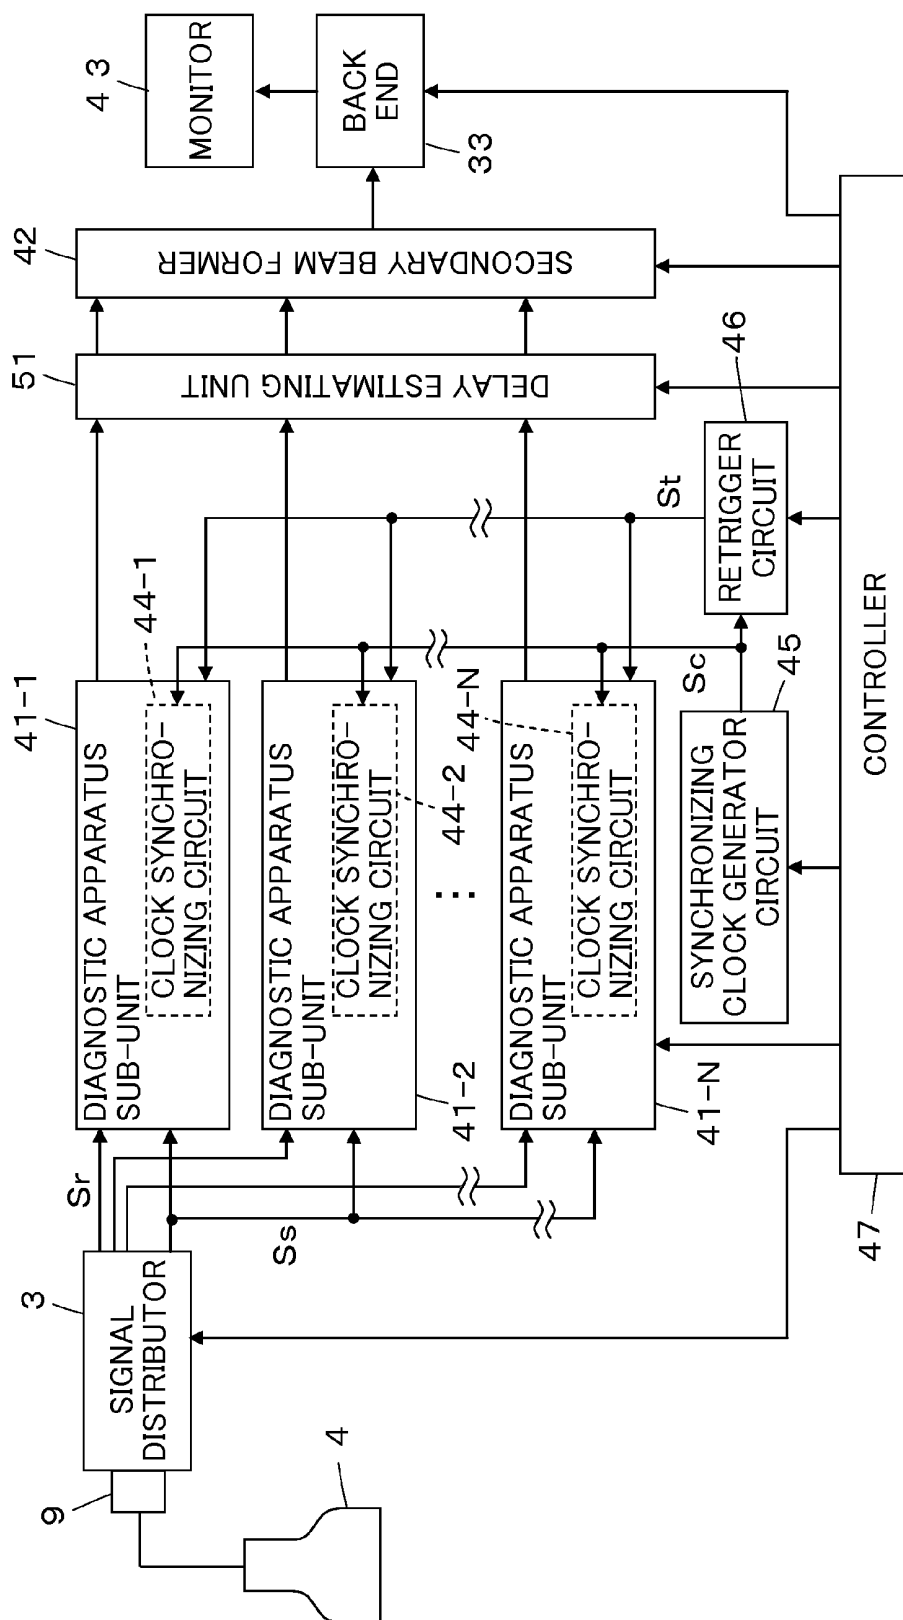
43
MONITOR
BACK END
33
42
SECONDARY BEAM FORMER
51
DELAY ESTIMATING UNIT
46
RETRIGGER CIRCUIT
St
41-1
DIAGNOSTIC APPARATUS SUB-UNIT
CLOCK SYNCHRONIZING CIRCUIT
44-1
DIAGNOSTIC APPARATUS SUB-UNIT
CLOCK SYNCHRONIZING CIRCUIT
44-2
41-2
44-N
DIAGNOSTIC APPARATUS SUB-UNIT
CLOCK SYNCHRONIZING CIRCUIT
41-N
Sc
45
SYNCHRONIZING CLOCK GENERATOR CIRCUIT
CONTROLLER
47
Sr
Ss
3
SIGNAL DISTRIBUTOR
9
4